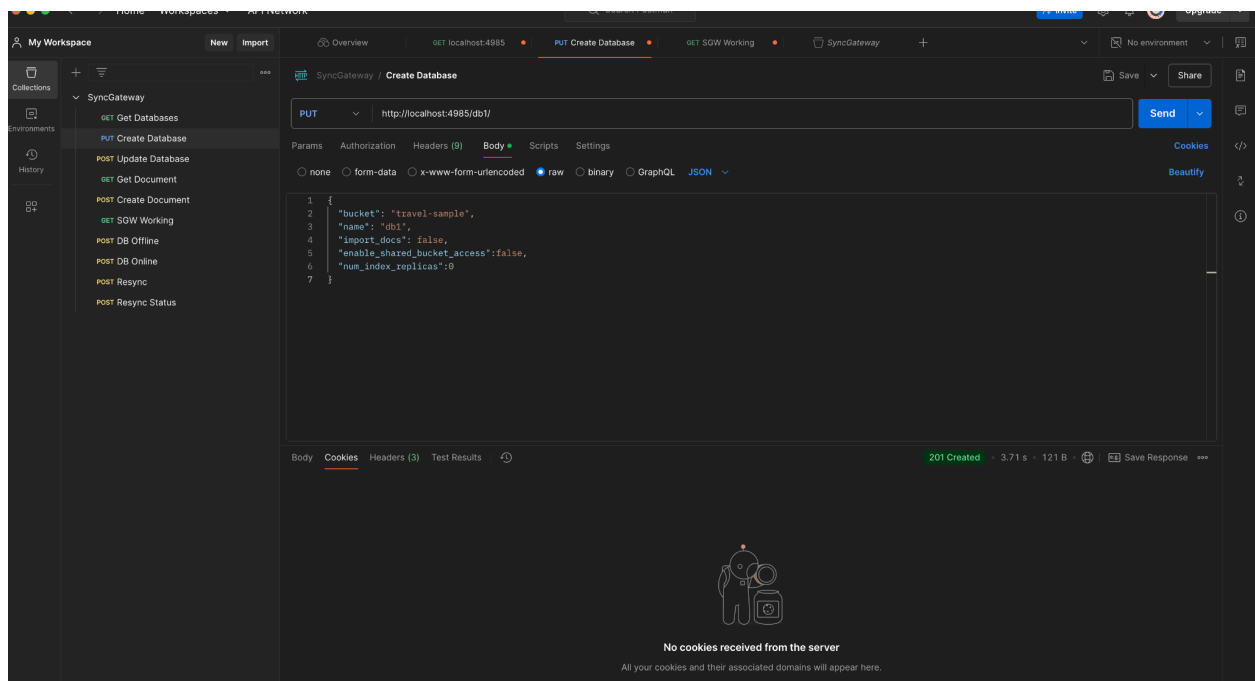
Home Workspaces API Network
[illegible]
Invite Upgrade

My Workspace New Import
Overview GET localhost:4985 PUT Create Database GET SGW Working SyncGateway +
No environment

Collections
Environments
History

SyncGateway
GET Get Databases
PUT Create Database
POST Update Database
GET Get Document
POST Create Document
GET SGW Working
POST DB Offline
POST DB Online
POST Resync
POST Resync Status

SyncGateway / Create Database
Save Share
PUT http://localhost:4985/db1/
Send
Params Authorization Headers (9) Body Scripts Settings
Cookies
none form-data x-www-form-urlencoded raw binary GraphQL JSON
Beautify

1 {
2 "bucket": "travel-sample",
3 "name": "db1",
4 "import_docs": false,
5 "enable_shared_bucket_access":false,
6 "num_index_replicas":0
7 }

Body Cookies Headers (3) Test Results
201 Created 3.71 s 121 B Save Response

No cookies received from the server
All your cookies and their associated domains will appear here.